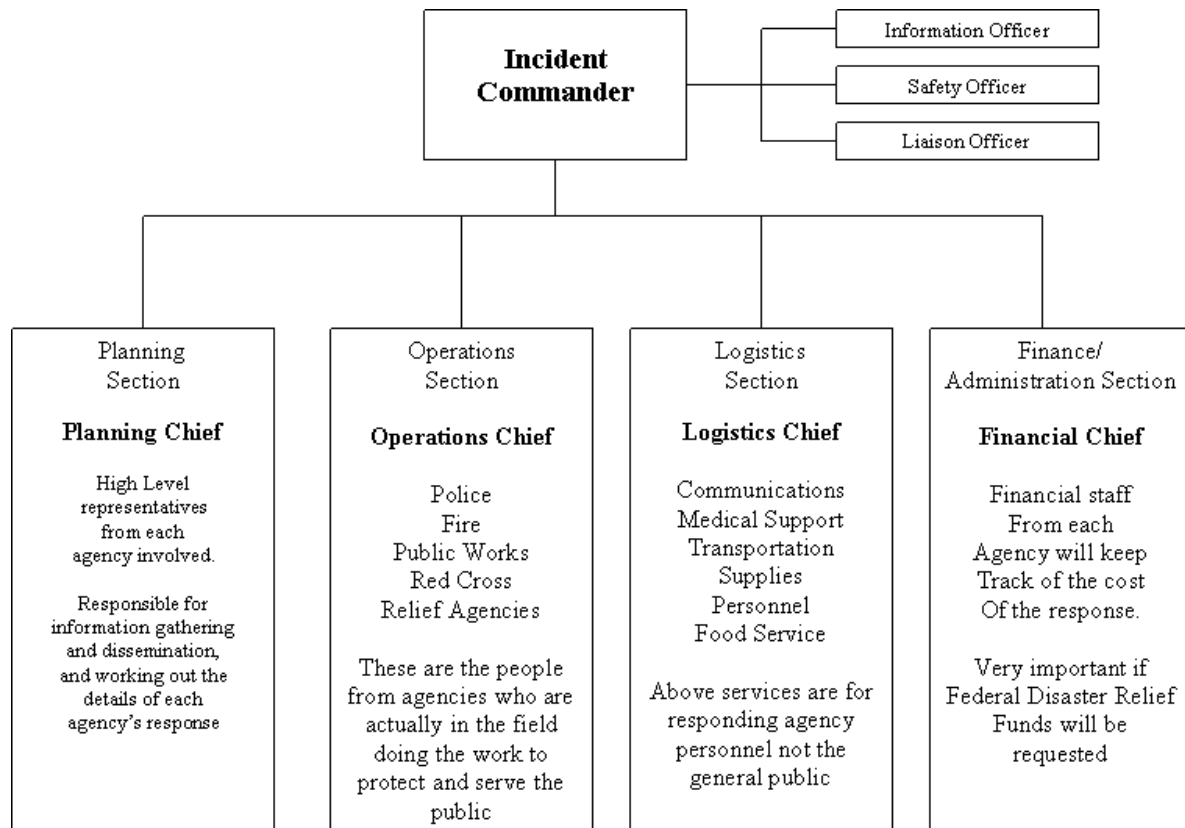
Incident Commander

Information Officer

Safety Officer

Liaison Officer

Planning Section

Planning Chief

High Level representatives from each agency involved.

Responsible for information gathering and dissemination, and working out the details of each agency's response

Operations Section

Operations Chief

Police
Fire
Public Works
Red Cross
Relief Agencies

These are the people from agencies who are actually in the field doing the work to protect and serve the public

Logistics Section

Logistics Chief

Communications
Medical Support
Transportation
Supplies
Personnel
Food Service

Above services are for responding agency personnel not the general public

Finance/ Administration Section

Financial Chief

Financial staff From each Agency will keep Track of the cost Of the response.

Very important if Federal Disaster Relief Funds will be requested